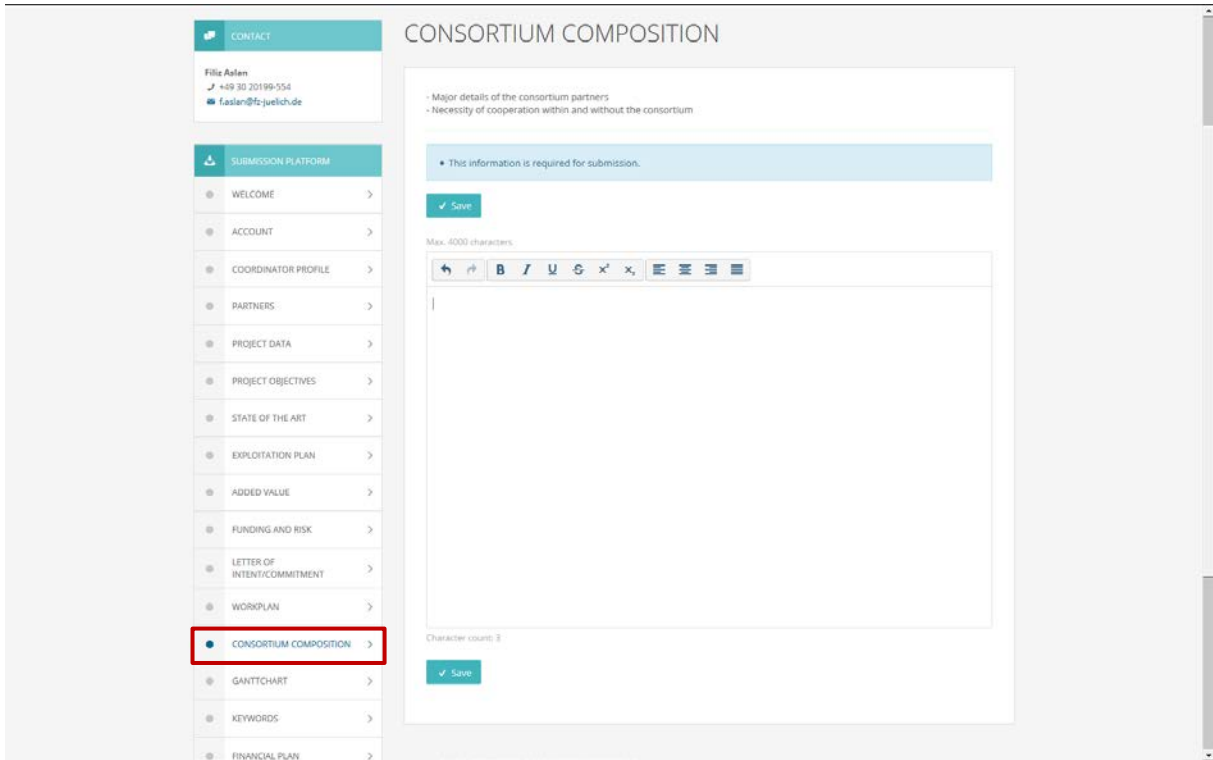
CONTACT

Filiz Aslan
+49 30 20199-554
f.aslan@fz-juelich.de

SUBMISSION PLATFORM

WELCOME
ACCOUNT
COORDINATOR PROFILE
PARTNERS
PROJECT DATA
PROJECT OBJECTIVES
STATE OF THE ART
EXPLOITATION PLAN
ADDED VALUE
FUNDING AND RISK
LETTER OF INTENT/COMMITMENT
WORKPLAN
CONSORTIUM COMPOSITION
GANTTCHART
KEYWORDS
FINANCIAL PLAN

CONSORTIUM COMPOSITION

- Major details of the consortium partners
- Necessity of cooperation within and without the consortium

• This information is required for submission.

✓ Save

Max. 4000 characters

B I U S x² x₂

Character count: 3

✓ Save